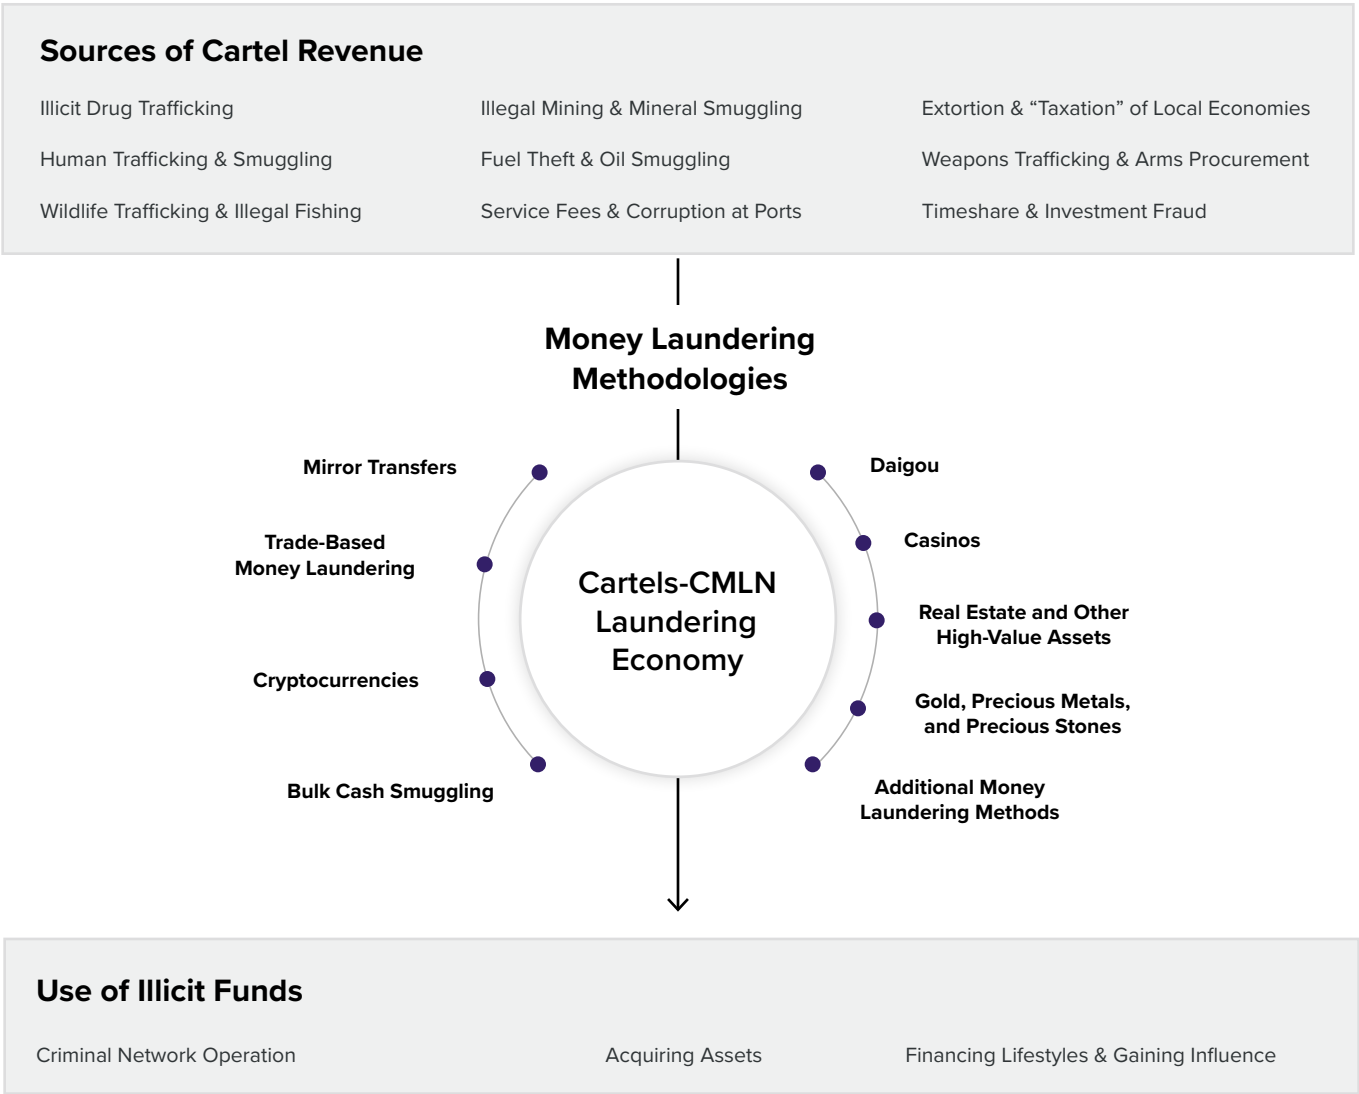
Sources of Cartel Revenue

Illicit Drug Trafficking

Human Trafficking & Smuggling

Wildlife Trafficking & Illegal Fishing

Illegal Mining & Mineral Smuggling

Fuel Theft & Oil Smuggling

Service Fees & Corruption at Ports

Extortion & "Taxation" of Local Economies

Weapons Trafficking & Arms Procurement

Timeshare & Investment Fraud

Money Laundering Methodologies

Mirror Transfers

Trade-Based Money Laundering

Cryptocurrencies

Bulk Cash Smuggling

Cartels-CMLN Laundering Economy

Daigou

Casinos

Real Estate and Other High-Value Assets

Gold, Precious Metals, and Precious Stones

Additional Money Laundering Methods

Use of Illicit Funds

Criminal Network Operation

Acquiring Assets

Financing Lifestyles & Gaining Influence